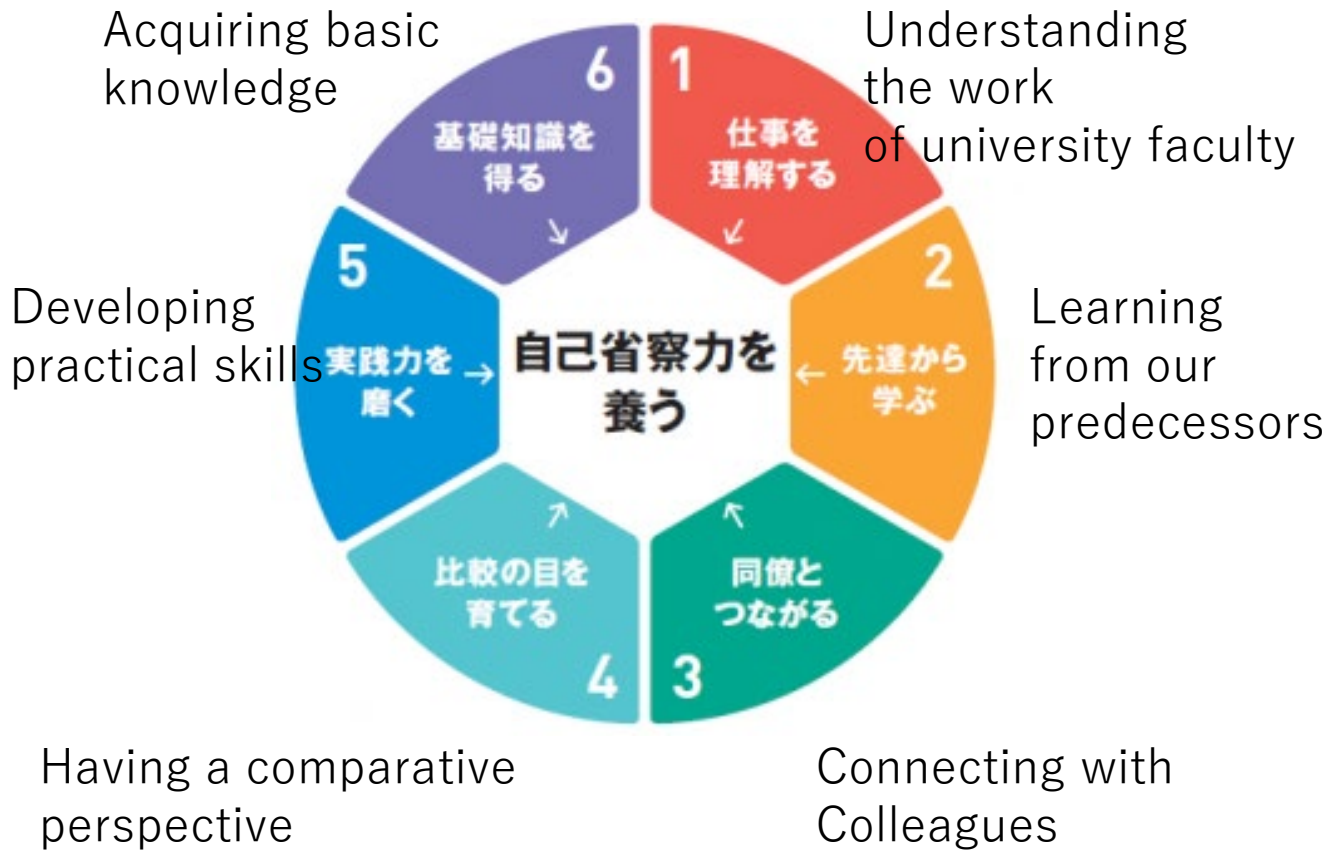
Acquiring basic knowledge

6

基礎知識を得る

1

仕事を理解する

Understanding the work of university faculty

5

Developing practical skills

実践力を磨く

自己省察力を養う

2

先達から学ぶ

Learning from our predecessors

比較の目を育てる

4

同僚とつながる

3

Having a comparative perspective

Connecting with Colleagues